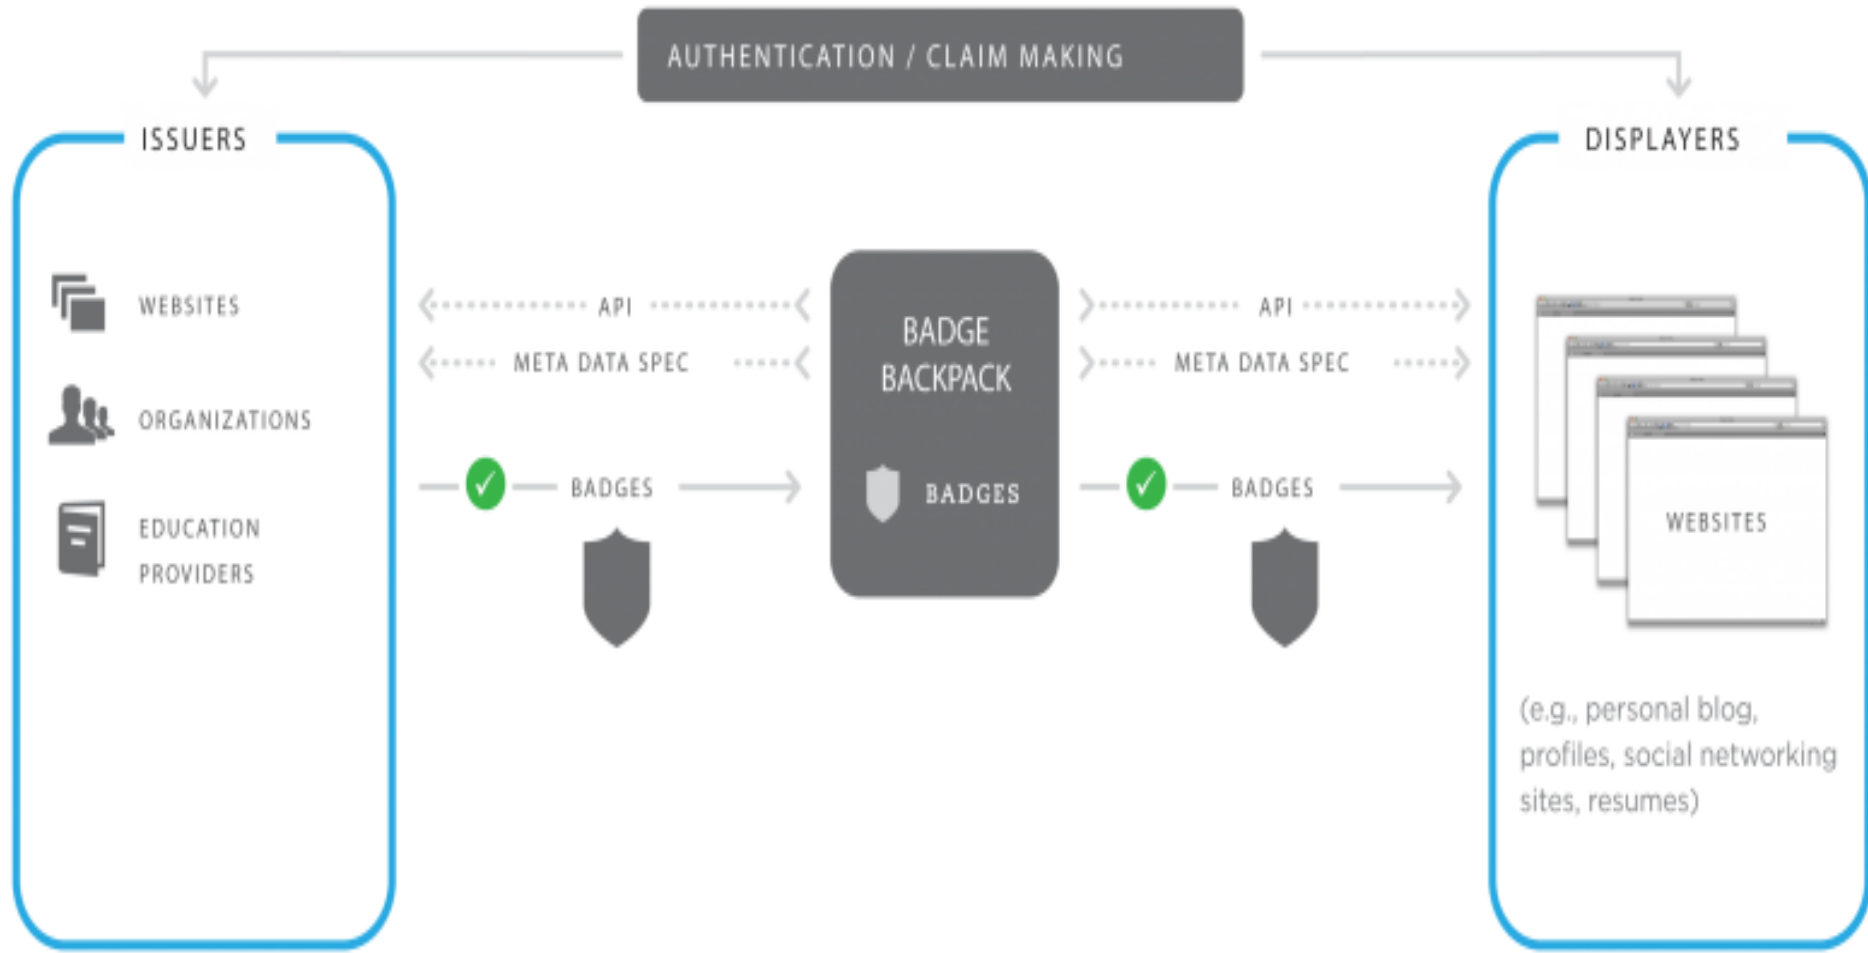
AUTHENTICATION / CLAIM MAKING

ISSUERS

WEBSITES

ORGANIZATIONS

EDUCATION PROVIDERS

API

META DATA SPEC

BADGES

BADGE BACKPACK

BADGES

API

META DATA SPEC

BADGES

DISPLAYERS

WEBSITES

(e.g., personal blog, profiles, social networking sites, resumes)